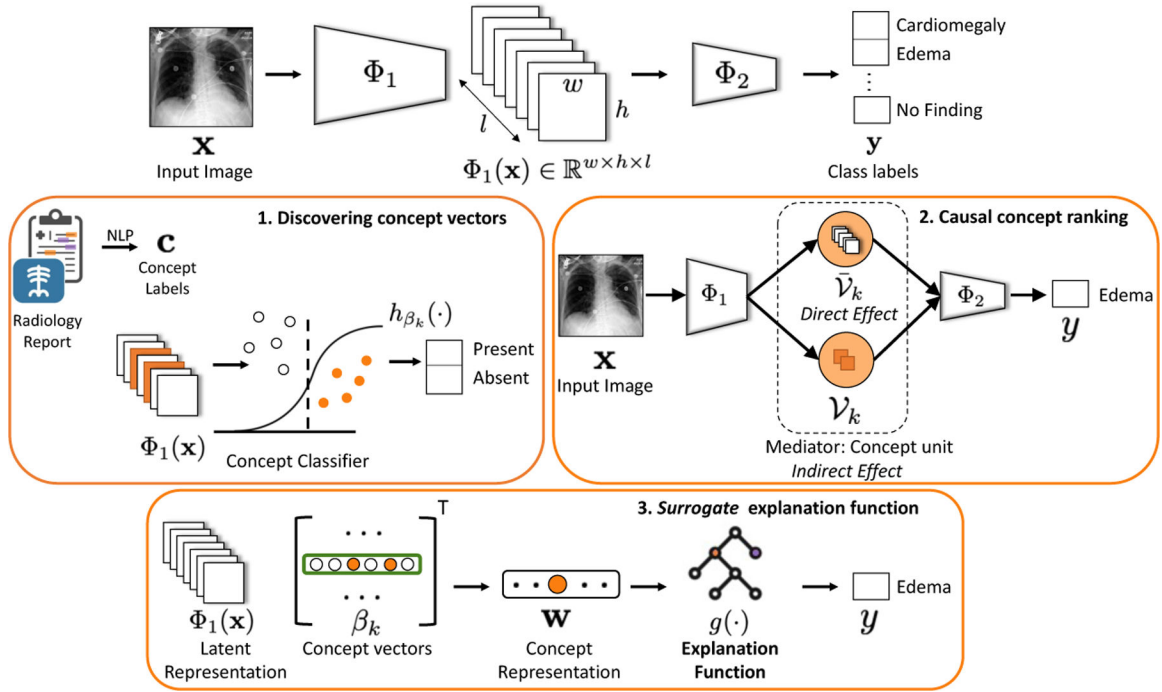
$\mathbf{x}$
Input Image

$\Phi_1$

$w$
$h$
$l$
$\Phi_1(\mathbf{x}) \in \mathbb{R}^{w \times h \times l}$

$\Phi_2$

Cardiomegaly
Edema
⋮
No Finding
$\mathbf{y}$
Class labels

1. Discovering concept vectors

NLP
$\mathbf{c}$
Concept Labels

Radiology Report

$h_{\beta_k}(\cdot)$
Present
Absent

$\Phi_1(\mathbf{x})$
Concept Classifier

2. Causal concept ranking

$\mathbf{x}$
Input Image
$\Phi_1$
$\bar{\mathcal{V}}_k$
Direct Effect
$\mathcal{V}_k$
$\Phi_2$
Edema
$y$
Mediator: Concept unit
Indirect Effect

3. Surrogate explanation function

$\Phi_1(\mathbf{x})$
Latent Representation

T
$\beta_k$
Concept vectors

$\mathbf{w}$
Concept Representation

$g(\cdot)$
Explanation Function

Edema
$y$